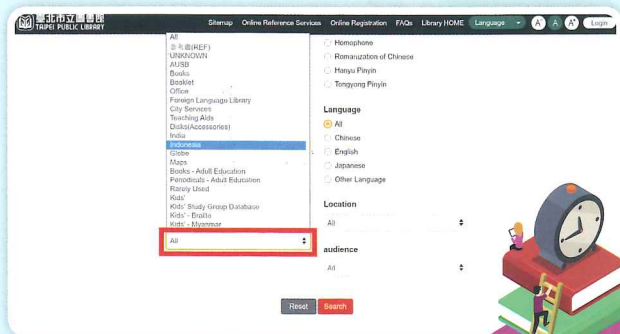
臺北市立圖書館 TAIPEI PUBLIC LIBRARY

Sitemap Online Reference Services Online Registration FAQs Library HOME Language A A A Login

All
參考書(REF)
UNKNOWN
AUSB
Books
Booklet
Office
Foreign Language Library
City Services
Teaching Aids
Disks(Accessories)
India
Indonesia
Globe
Maps
Books - Adult Education
Periodicals - Adult Education
Rarely Used
Kids'
Kids' Study Group Database
Kids' - Braille
Kids' - Myanmar

All

Homophone
Romanization of Chinese
Hanyu Pinyin
Tongyong Pinyin

Language
All
Chinese
English
Japanese
Other Language

Location
All

audience
All

Reset Search